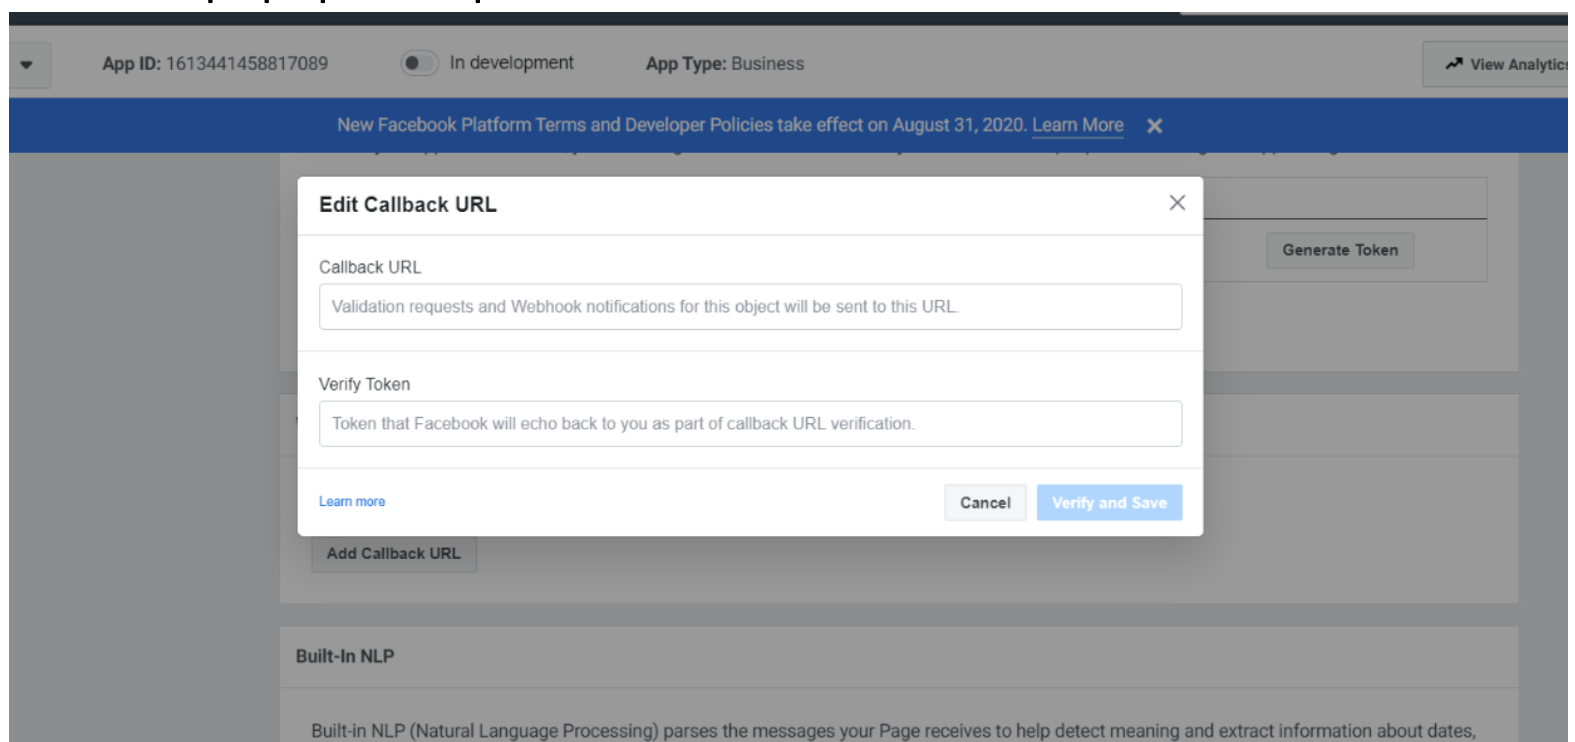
App ID: 1613441458817089

In development

App Type: Business

View Analytics

New Facebook Platform Terms and Developer Policies take effect on August 31, 2020. Learn More

Edit Callback URL

Callback URL

Validation requests and Webhook notifications for this object will be sent to this URL.

Verify Token

Token that Facebook will echo back to you as part of callback URL verification.

Learn more

Cancel

Verify and Save

Generate Token

Add Callback URL

Built-In NLP

Built-in NLP (Natural Language Processing) parses the messages your Page receives to help detect meaning and extract information about dates,